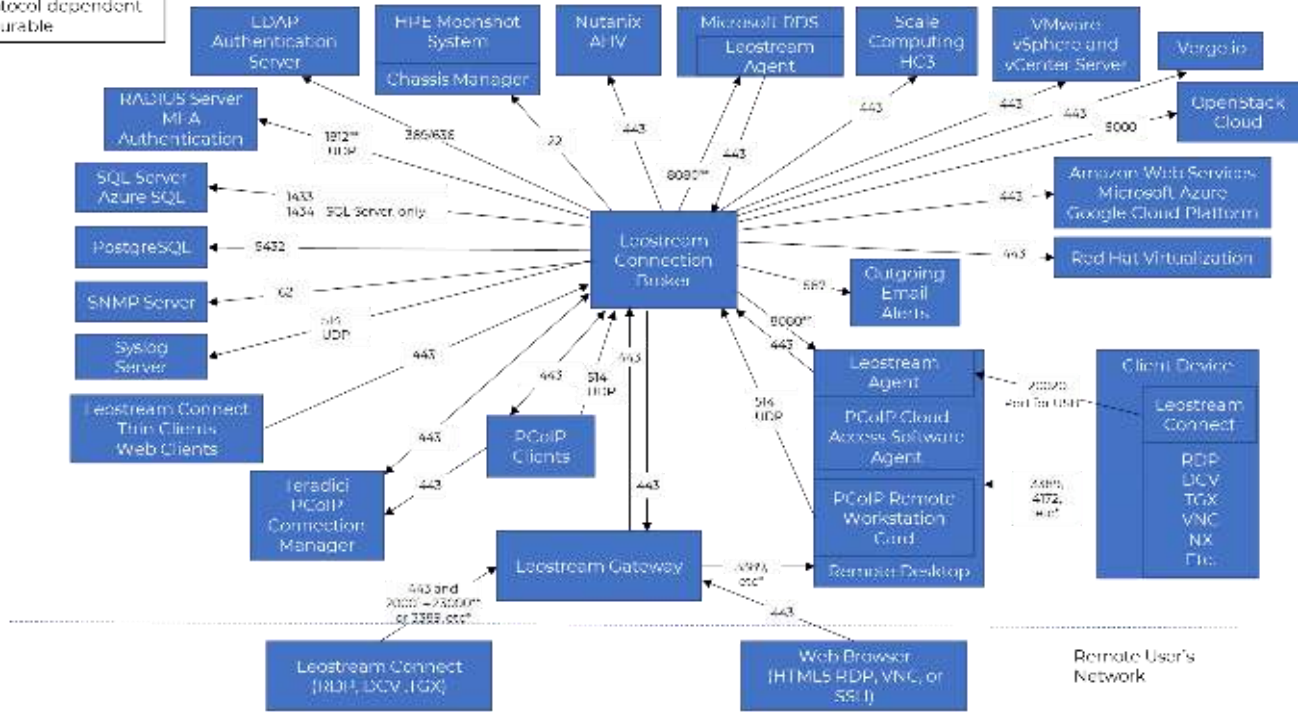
tocol dependent
urable

LDAP Authentication Server

HPE Moonshot System

Chassis Manager

Nutanix AHV

Microsoft RDS

Leostream Agent

Scale Computing HC3

VMware vSphere and vCenter Server

Verge.io

OpenStack Cloud

RADIUS Server MFA Authentication

SQL Server Azure SQL

PostgreSQL

SNMP Server

Syslog Server

Leostream Connect Thin Clients Web Clients

Teradici PCoIP Connection Manager

PCoIP Clients

Leostream Connection Broker

Amazon Web Services Microsoft Azure Google Cloud Platform

Red Hat Virtualization

Outgoing Email Alerts

Leostream Agent

PCoIP Cloud Access Software Agent

PCoIP Remote Workstation Card

Remote Desktop

Client Device

Leostream Connect

RDP
DCV
TGX
VNC
NX
Etc.

Leostream Gateway

Leostream Connect (RDP, DCV, TGX)

Web Browser (HTML5 RDP, VNC, or SSH)

Remote User's Network

1812** UDP

389/636

22

443

8080**

443

443

443

443

8080

1433
1434 SQL Server only

5432

162

514 UDP

443

443

514 UDP

443

443

443

443

587

8080**

443

514 UDP

20020 Port for UNIX**

3389, 4172, etc*

3389, etc*

443 and 20001 – 23000** or 3389, etc*

443